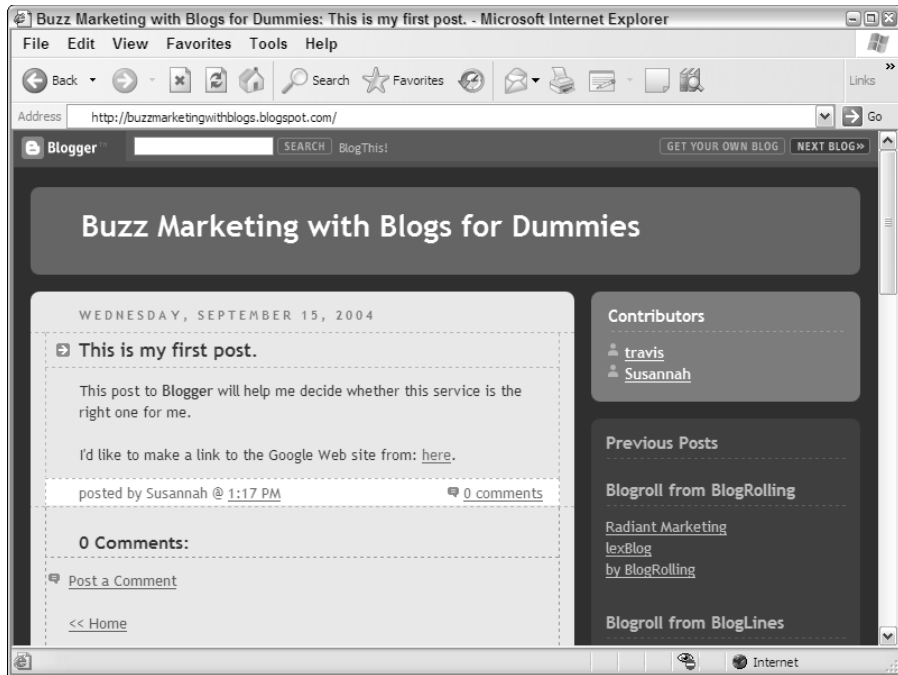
Buzz Marketing with Blogs for Dummies: This is my first post. - Microsoft Internet Explorer

File Edit View Favorites Tools Help

Back Search Favorites Links

Address http://buzzmarketingwithblogs.blogspot.com/ Go

Blogger SEARCH BlogThis! GET YOUR OWN BLOG NEXT BLOG»

Buzz Marketing with Blogs for Dummies

WEDNESDAY, SEPTEMBER 15, 2004

This is my first post.

This post to Blogger will help me decide whether this service is the right one for me.

I'd like to make a link to the Google Web site from: here.

posted by Susannah @ 1:17 PM 0 comments

0 Comments:

Post a Comment

<< Home

Contributors

travis
Susannah

Previous Posts

Blogroll from BlogRolling

Radiant Marketing
lexBlog
by BlogRolling

Blogroll from BlogLines

Internet